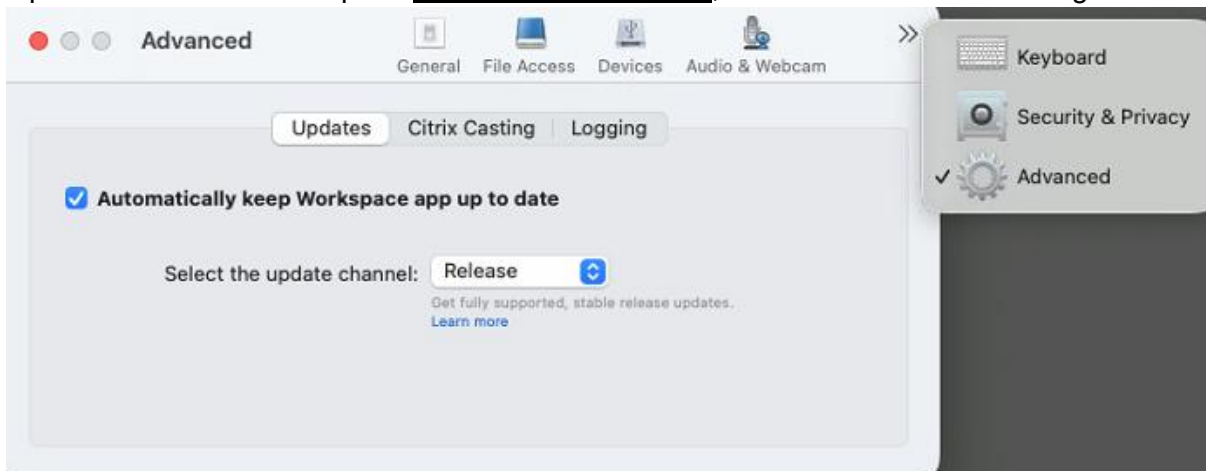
Advanced

General File Access Devices Audio & Webcam

>>

Keyboard

Security & Privacy

✓ Advanced

Updates Citrix Casting Logging

Automatically keep Workspace app up to date

Select the update channel: Release

Get fully supported, stable release updates.
Learn more